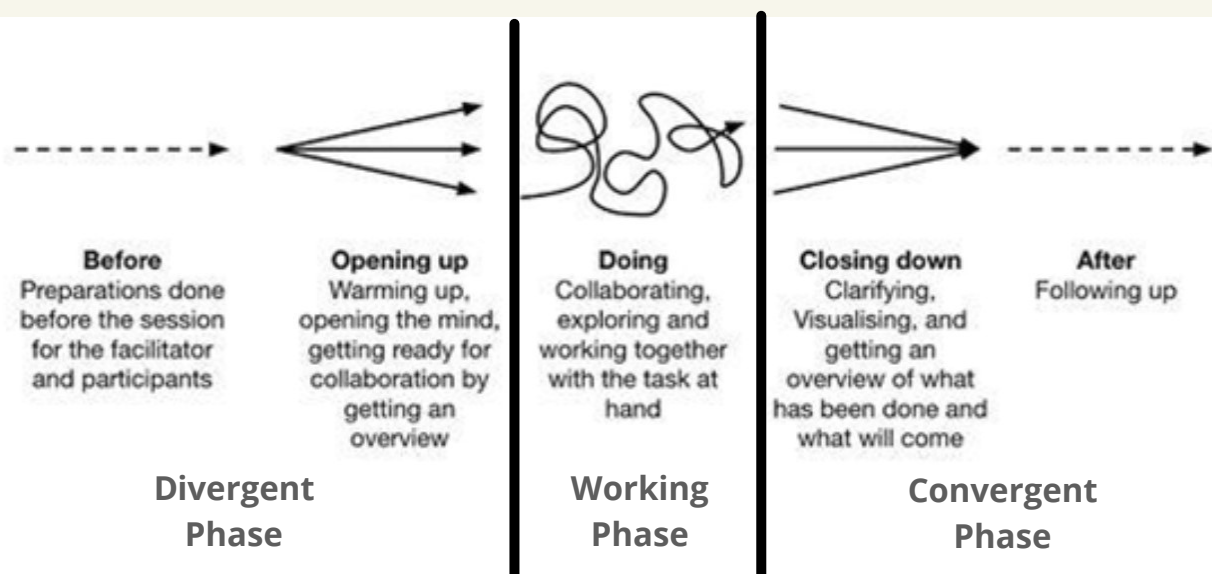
**Before**
Preparations done before the session for the facilitator and participants

**Opening up**
Warming up, opening the mind, getting ready for collaboration by getting an overview

**Doing**
Collaborating, exploring and working together with the task at hand

**Closing down**
Clarifying, Visualising, and getting an overview of what has been done and what will come

**After**
Following up

Divergent Phase

Working Phase

Convergent Phase